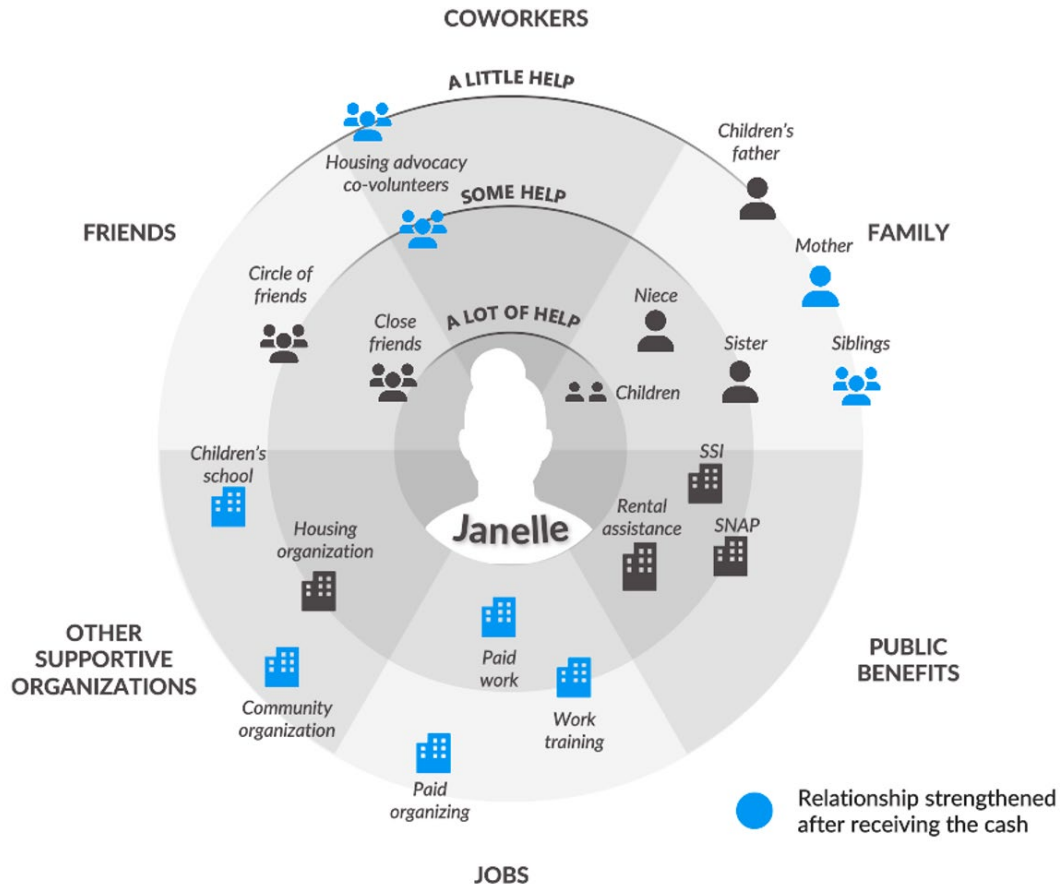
COWORKERS

A LITTLE HELP

SOME HELP

A LOT OF HELP

FRIENDS

FAMILY

Housing advocacy co-volunteers

Children's father

Mother

Siblings

Circle of friends

Close friends

Niece

Sister

Children

Janelle

Children's school

SSI

Rental assistance

SNAP

Housing organization

OTHER SUPPORTIVE ORGANIZATIONS

Paid work

Work training

Community organization

Paid organizing

PUBLIC BENEFITS

JOBS

Relationship strengthened after receiving the cash